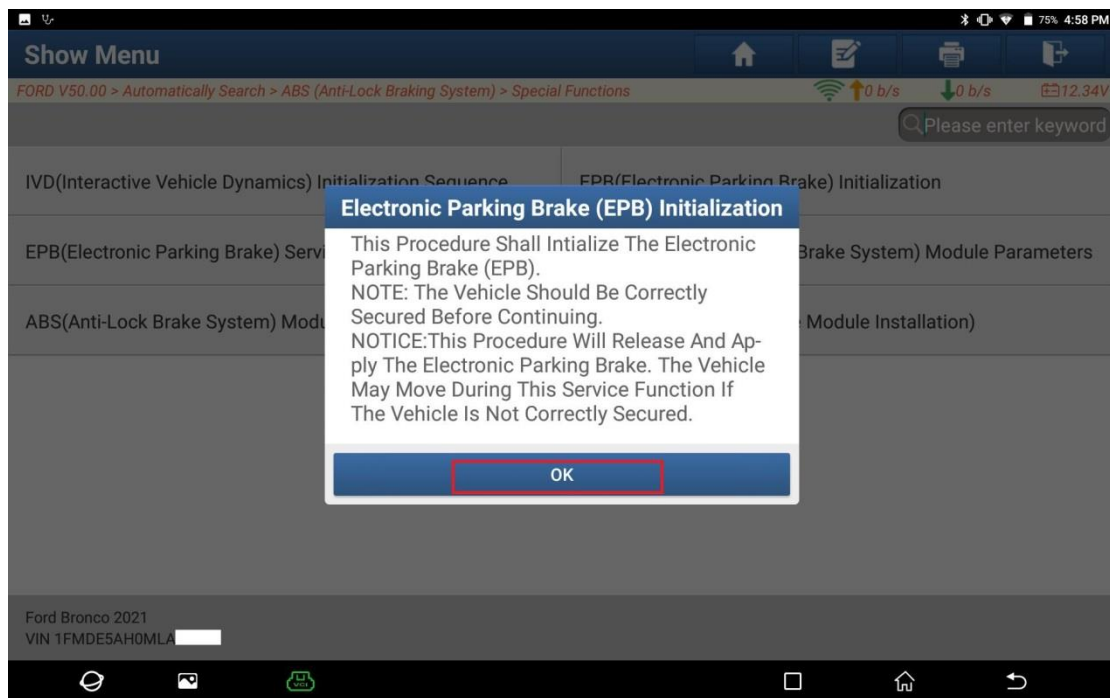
75% 4:58 PM

Show Menu

FORD V50.00 > Automatically Search > ABS (Anti-Lock Braking System) > Special Functions

0 b/s

0 b/s

12.34V

Please enter keyword

IVD(Interactive Vehicle Dynamics) Initialization Sequence

EPB(Electronic Parking Brake) Initialization

EPB(Electronic Parking Brake) Servi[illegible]

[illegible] Brake System) Module Parameters

ABS(Anti-Lock Brake System) Modu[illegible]

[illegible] Module Installation)

Electronic Parking Brake (EPB) Initialization

This Procedure Shall Intialize The Electronic Parking Brake (EPB).
NOTE: The Vehicle Should Be Correctly Secured Before Continuing.
NOTICE:This Procedure Will Release And Apply The Electronic Parking Brake. The Vehicle May Move During This Service Function If The Vehicle Is Not Correctly Secured.

OK

Ford Bronco 2021
VIN 1FMDE5AH0MLA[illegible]

VCI